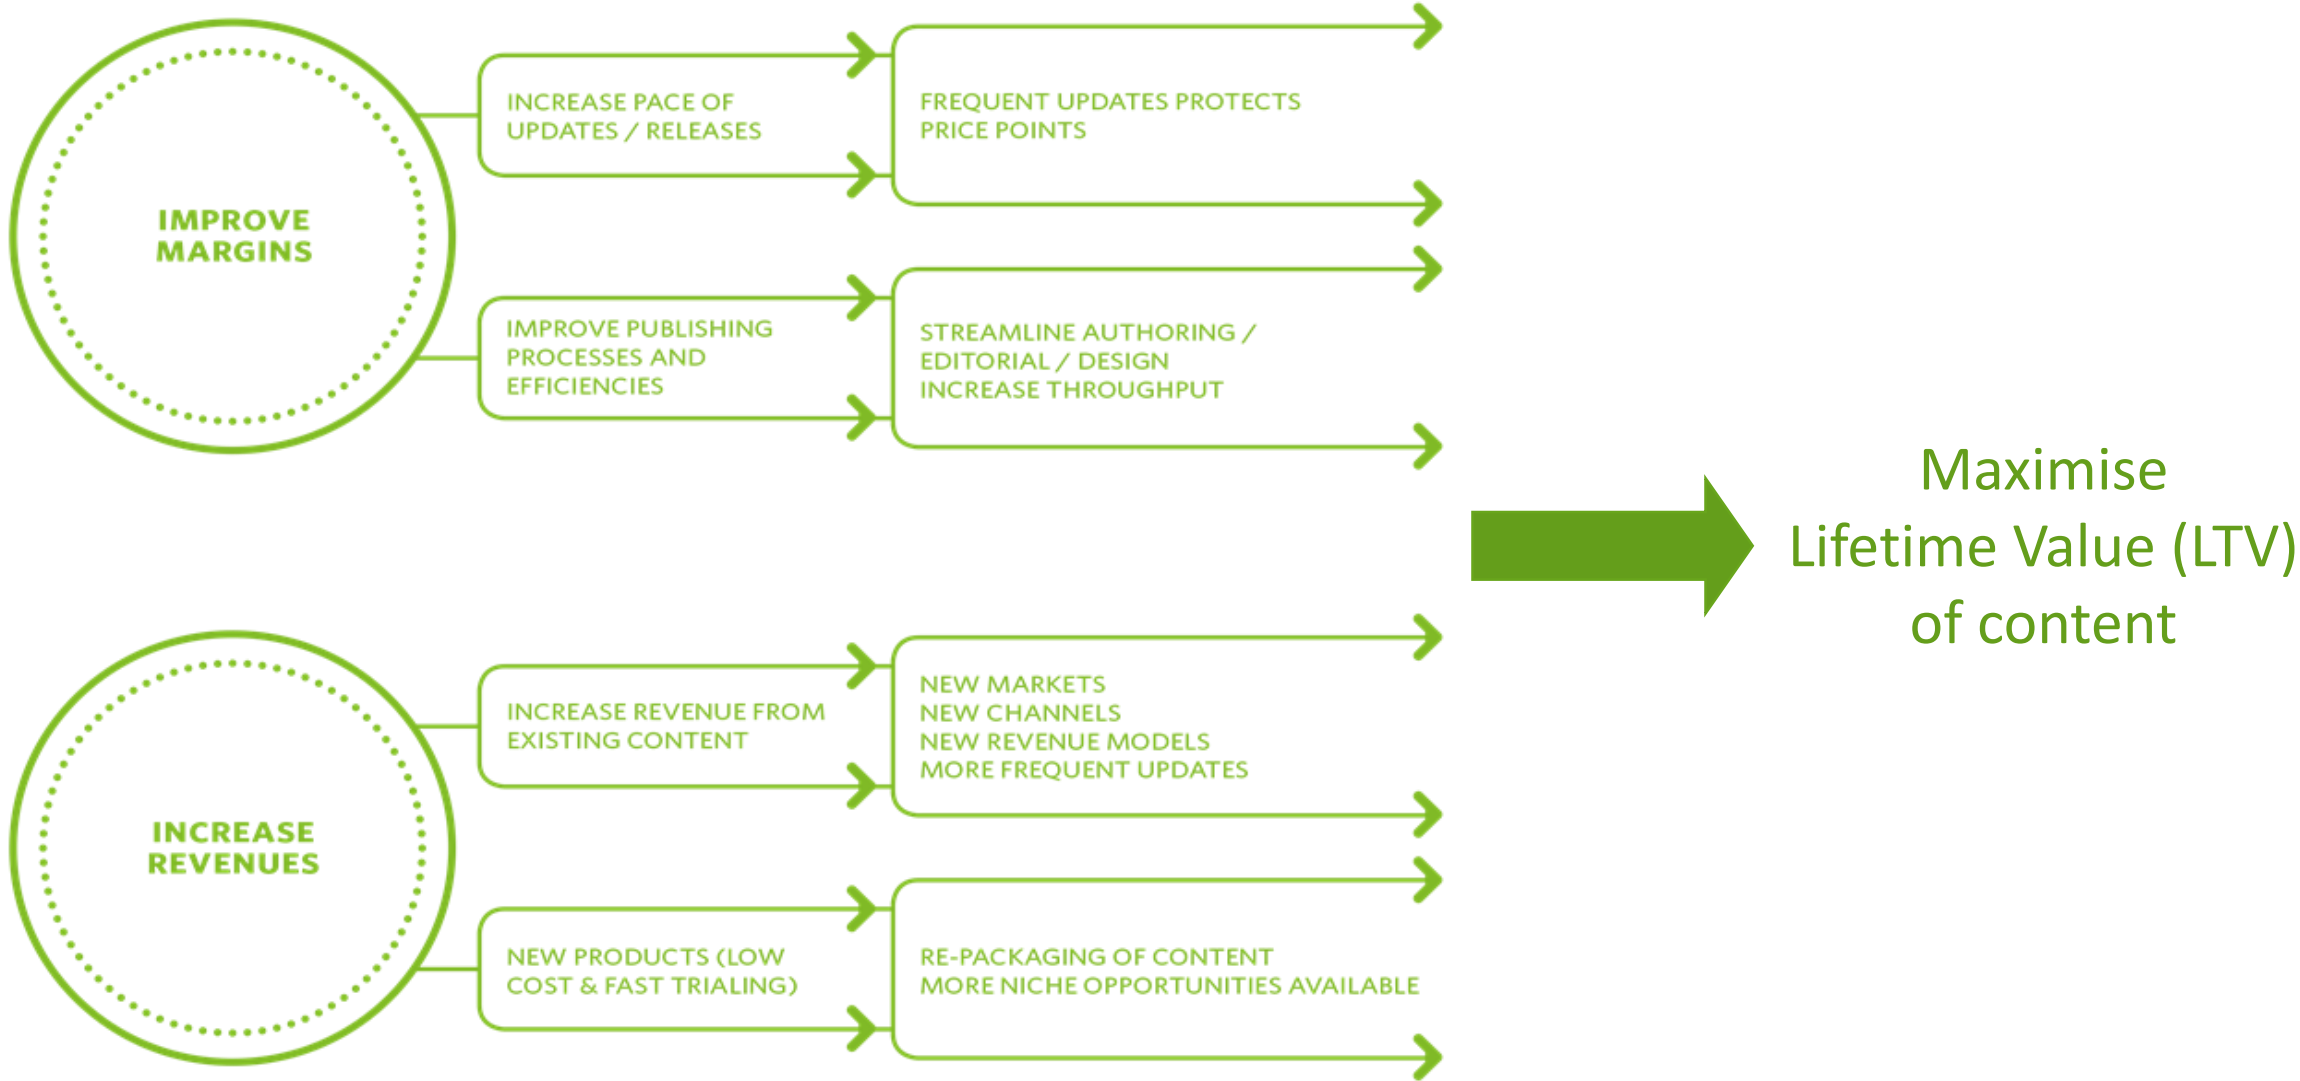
IMPROVE MARGINS

INCREASE PACE OF UPDATES / RELEASES

FREQUENT UPDATES PROTECTS PRICE POINTS

IMPROVE PUBLISHING PROCESSES AND EFFICIENCIES

STREAMLINE AUTHORING / EDITORIAL / DESIGN
INCREASE THROUGHPUT

INCREASE REVENUES

INCREASE REVENUE FROM EXISTING CONTENT

NEW MARKETS
NEW CHANNELS
NEW REVENUE MODELS
MORE FREQUENT UPDATES

NEW PRODUCTS (LOW COST & FAST TRIALING)

RE-PACKAGING OF CONTENT
MORE NICHE OPPORTUNITIES AVAILABLE

Maximise
Lifetime Value (LTV)
of content